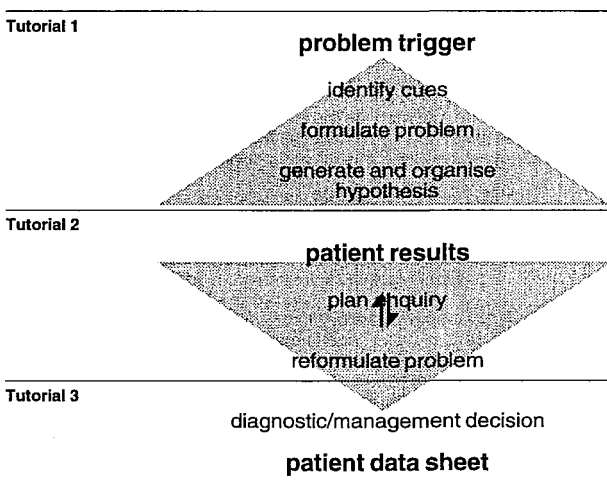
Tutorial 1

problem trigger

identify cues

formulate problem

generate and organise hypothesis

Tutorial 2

patient results

plan enquiry

reformulate problem

Tutorial 3

diagnostic/management decision

patient data sheet